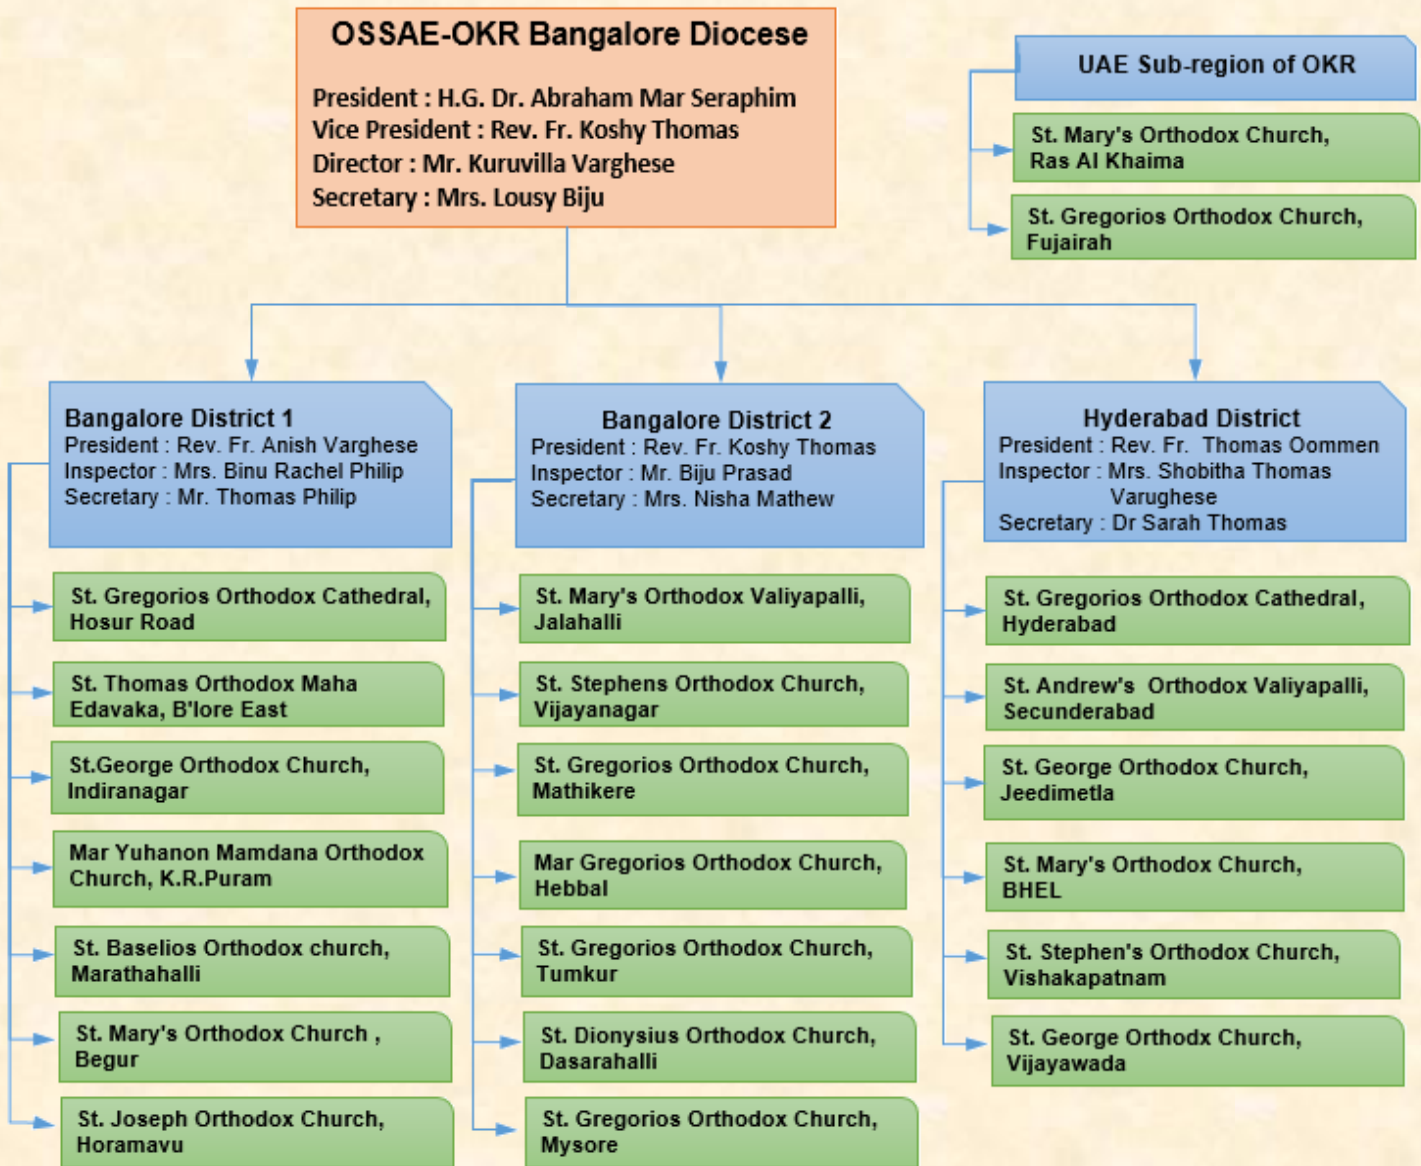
OSSAE-OKR Bangalore Diocese

President : H.G. Dr. Abraham Mar Seraphim
Vice President : Rev. Fr. Koshy Thomas
Director : Mr. Kuruvilla Varghese
Secretary : Mrs. Lousy Biju

UAE Sub-region of OKR

St. Mary's Orthodox Church, Ras Al Khaima

St. Gregorios Orthodox Church, Fujairah

Bangalore District 1
President : Rev. Fr. Anish Varghese
Inspector : Mrs. Binu Rachel Philip
Secretary : Mr. Thomas Philip

St. Gregorios Orthodox Cathedral, Hosur Road

St. Thomas Orthodox Maha Edavaka, B'lore East

St.George Orthodox Church, Indiranagar

Mar Yuhanon Mamdana Orthodox Church, K.R.Puram

St. Baselios Orthodox church, Marathahalli

St. Mary's Orthodox Church , Begur

St. Joseph Orthodox Church, Horamavu

Bangalore District 2
President : Rev. Fr. Koshy Thomas
Inspector : Mr. Biju Prasad
Secretary : Mrs. Nisha Mathew

St. Mary's Orthodox Valiyapalli, Jalahalli

St. Stephens Orthodox Church, Vijayanagar

St. Gregorios Orthodox Church, Mathikere

Mar Gregorios Orthodox Church, Hebbal

St. Gregorios Orthodox Church, Tumkur

St. Dionysius Orthodox Church, Dasarahalli

St. Gregorios Orthodox Church, Mysore

Hyderabad District
President : Rev. Fr. Thomas Oommen
Inspector : Mrs. Shobitha Thomas Varughese
Secretary : Dr Sarah Thomas

St. Gregorios Orthodox Cathedral, Hyderabad

St. Andrew's Orthodox Valiyapalli, Secunderabad

St. George Orthodox Church, Jeedimetla

St. Mary's Orthodox Church, BHEL

St. Stephen's Orthodox Church, Vishakapatnam

St. George Orthodx Church, Vijayawada